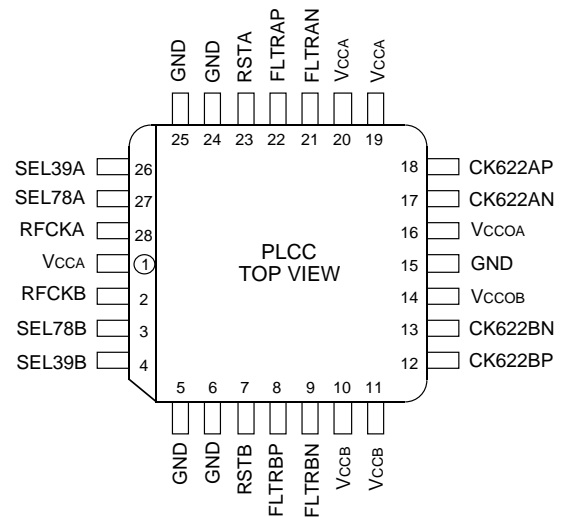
GND GND RSTA FLTRAP FLTRAN VCCA VCCA
25 24 23 22 21 20 19

SEL39A 26
SEL78A 27
RFCKA 28
VCCA 1
RFCKB 2
SEL78B 3
SEL39B 4

18 CK622AP
17 CK622AN
16 VCCOA
15 GND
14 VCCOB
13 CK622BN
12 CK622BP

PLCC
TOP VIEW

5 6 7 8 9 10 11
GND GND RSTB FLTRBP FLTRBN VCCB VCCB